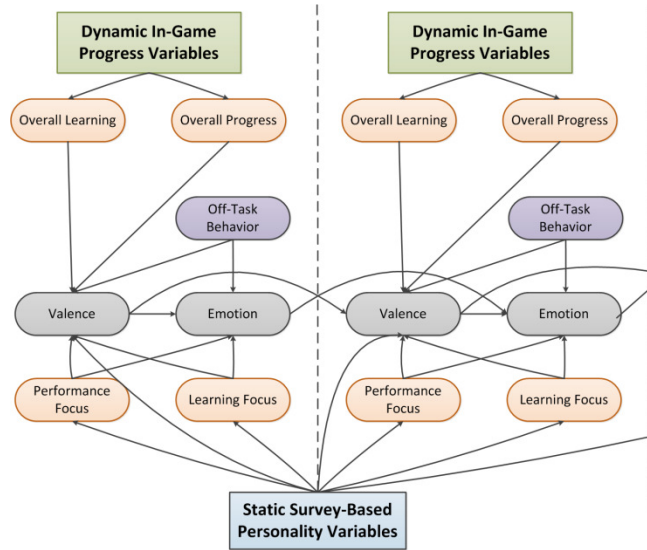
Dynamic In-Game Progress Variables

Overall Learning

Overall Progress

Off-Task Behavior

Valence

Emotion

Performance Focus

Learning Focus

Dynamic In-Game Progress Variables

Overall Learning

Overall Progress

Off-Task Behavior

Valence

Emotion

Performance Focus

Learning Focus

Static Survey-Based Personality Variables